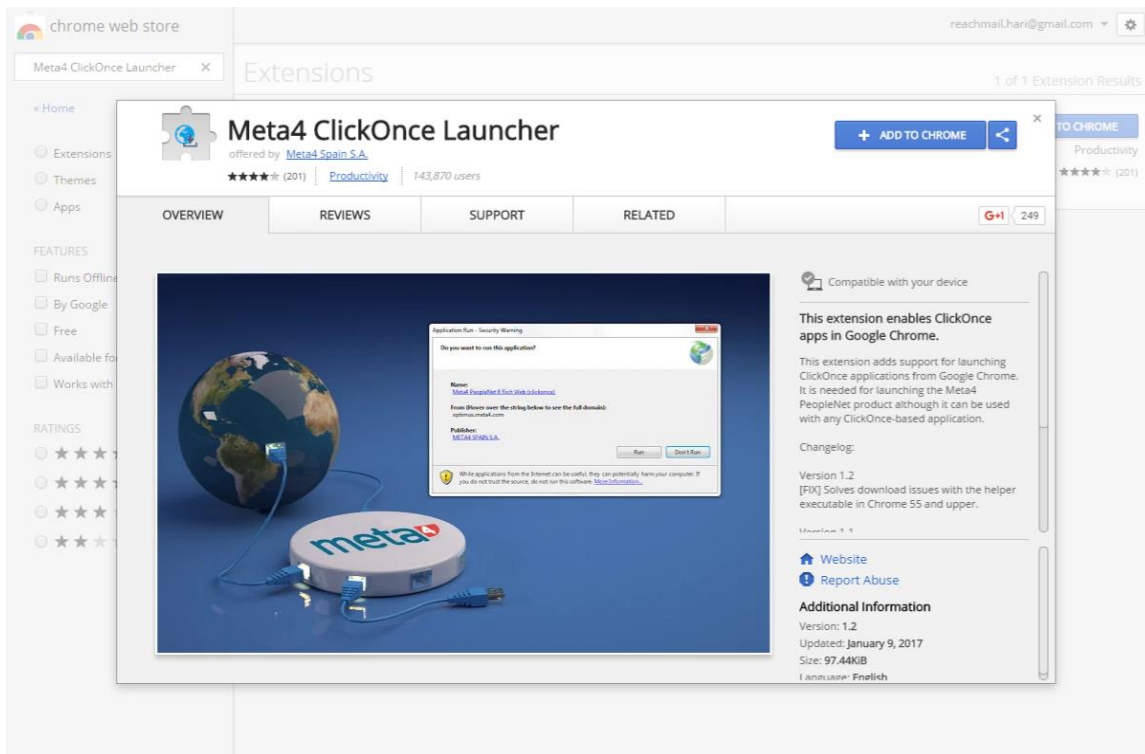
chrome web store

reachmail.hari@gmail.com

Meta4 ClickOnce Launcher ×

Extensions

1 of 1 Extension Results

« Home

Extensions
Themes
Apps

FEATURES
Runs Offline
By Google
Free
Available fo
Works with

RATINGS

TO CHROME
Productivity
(201)

Meta4 ClickOnce Launcher
offered by Meta4 Spain S.A.
(201) Productivity 143,870 users

+ ADD TO CHROME

OVERVIEW
REVIEWS
SUPPORT
RELATED

G+1 249

Application Run - Security Warning
Do you want to run this application?
Name:
Meta4 PeopleNet 8 Rich Web (clickonce)
From (Hover over the string below to see the full domain):
optimus.meta4.com
Publisher:
META4 SPAIN S.A.
Run Don't Run
While applications from the Internet can be useful, they can potentially harm your computer. If you do not trust the source, do not run this software. More Information...

meta4

Compatible with your device

This extension enables ClickOnce apps in Google Chrome.

This extension adds support for launching ClickOnce applications from Google Chrome. It is needed for launching the Meta4 PeopleNet product although it can be used with any ClickOnce-based application.

Changelog:

Version 1.2
[FIX] Solves download issues with the helper executable in Chrome 55 and upper.

Version 1.1

Website
Report Abuse

Additional Information
Version: 1.2
Updated: January 9, 2017
Size: 97.44KiB
Language: English